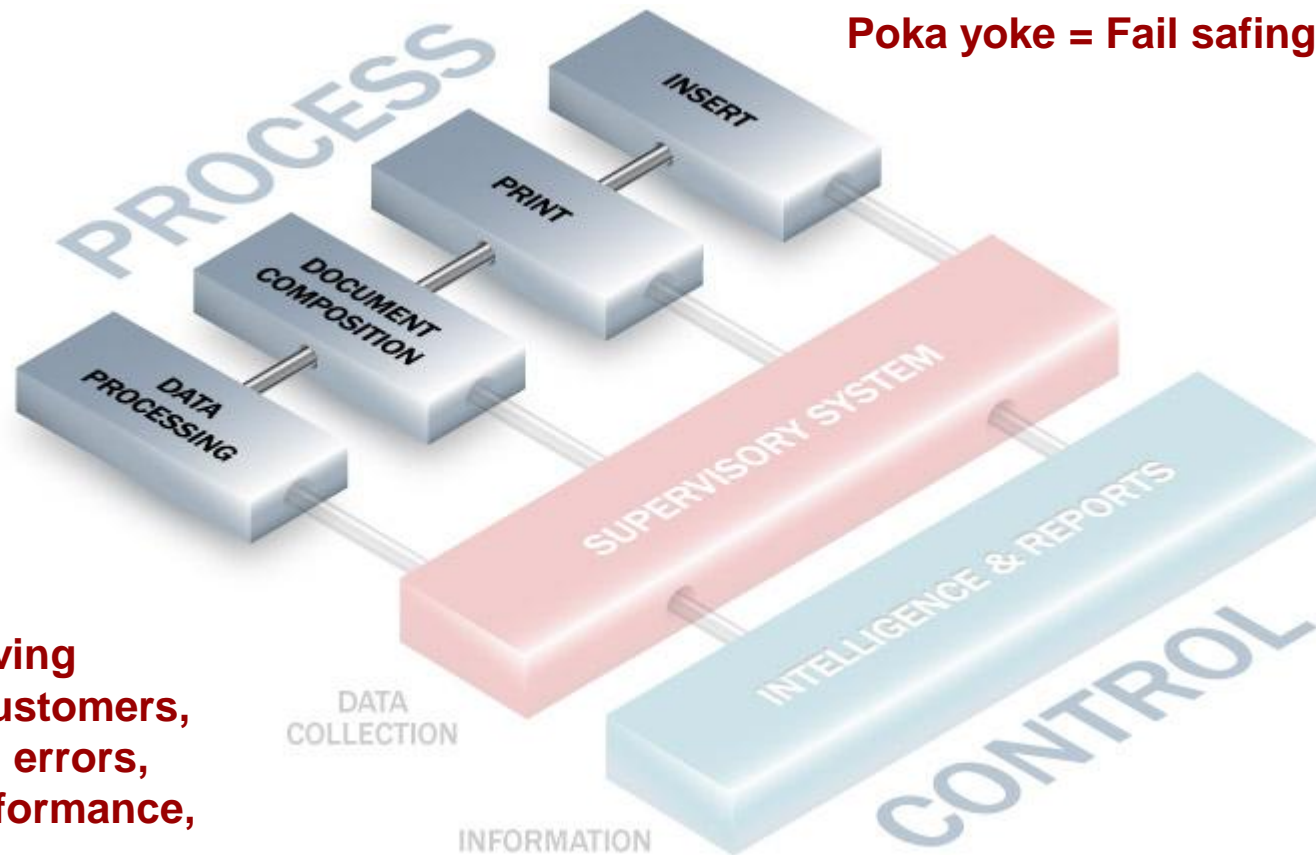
Poka yoke = Fail safing

PROCESS

INSERT

PRINT

DOCUMENT COMPOSITION

DATA PROCESSING

SUPERVISORY SYSTEM

INTELLIGENCE & REPORTS

CONTROL

DATA COLLECTION

INFORMATION

ving
ustomers,
errors,
formance,